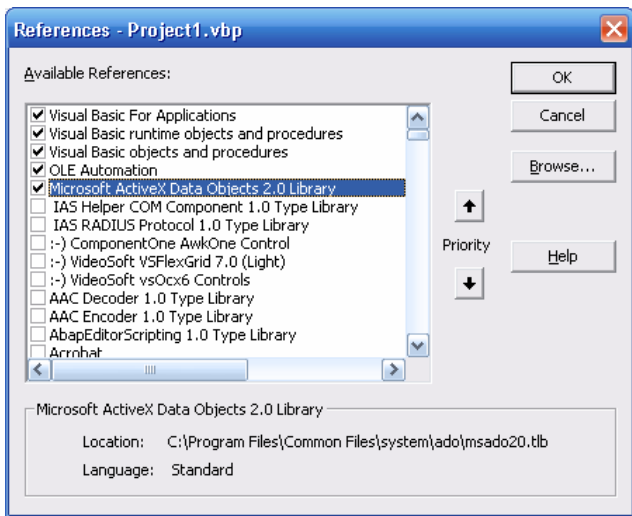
References - Project1.vbp

Available References:

Visual Basic For Applications
Visual Basic runtime objects and procedures
Visual Basic objects and procedures
OLE Automation
Microsoft ActiveX Data Objects 2.0 Library
IAS Helper COM Component 1.0 Type Library
IAS RADIUS Protocol 1.0 Type Library
:-) ComponentOne AwkOne Control
:-) VideoSoft VSFlexGrid 7.0 (Light)
:-) VideoSoft vsOcx6 Controls
AAC Decoder 1.0 Type Library
AAC Encoder 1.0 Type Library
AbapEditorScripting 1.0 Type Library
Acrobat

OK
Cancel
Browse...
Priority
Help

Microsoft ActiveX Data Objects 2.0 Library

Location: C:\Program Files\Common Files\system\ado\msado20.tlb
Language: Standard